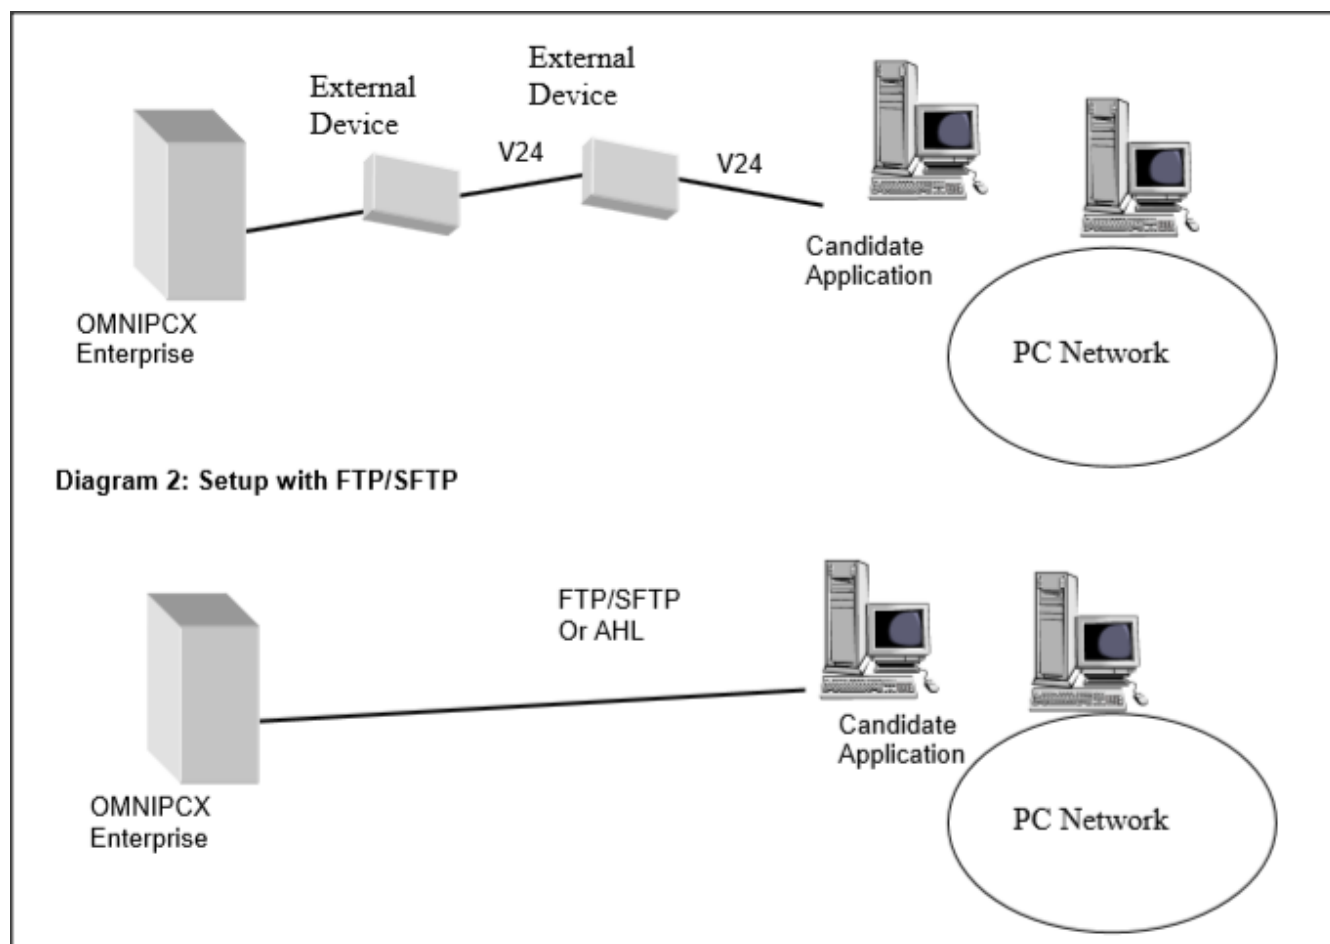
External Device

External Device

V24

V24

Candidate Application

OMNIPCX Enterprise

PC Network

Diagram 2: Setup with FTP/SFTP

FTP/SFTP Or AHL

Candidate Application

OMNIPCX Enterprise

PC Network